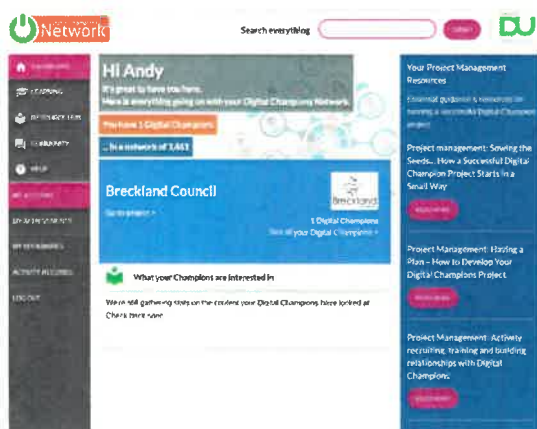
Network

Search everything

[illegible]

DU

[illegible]

LEARNING

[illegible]

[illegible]

HELP

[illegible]

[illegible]

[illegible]

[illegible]

LOG OUT

Hi Andy

It's great to have you here.
Here is everything going on with your Digital Champions Network.

You have 1 Digital Champion

... in a network of 3,461

Breckland Council

Go to project >

Breckland

1 Digital Champions
See all your Digital Champions >

What your Champions are interested in

We're still gathering stats on the content your Digital Champions have looked at. Check back soon.

Your Project Management Resources

Essential guidance & resources on running a successful Digital Champion project

Project management: Sowing the Seeds... How a Successful Digital Champion Project Starts in a Small Way

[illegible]

Project Management: Having a Plan – How to Develop Your Digital Champions Project

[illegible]

Project Management: Actively recruiting, training and building relationships with Digital Champions

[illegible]